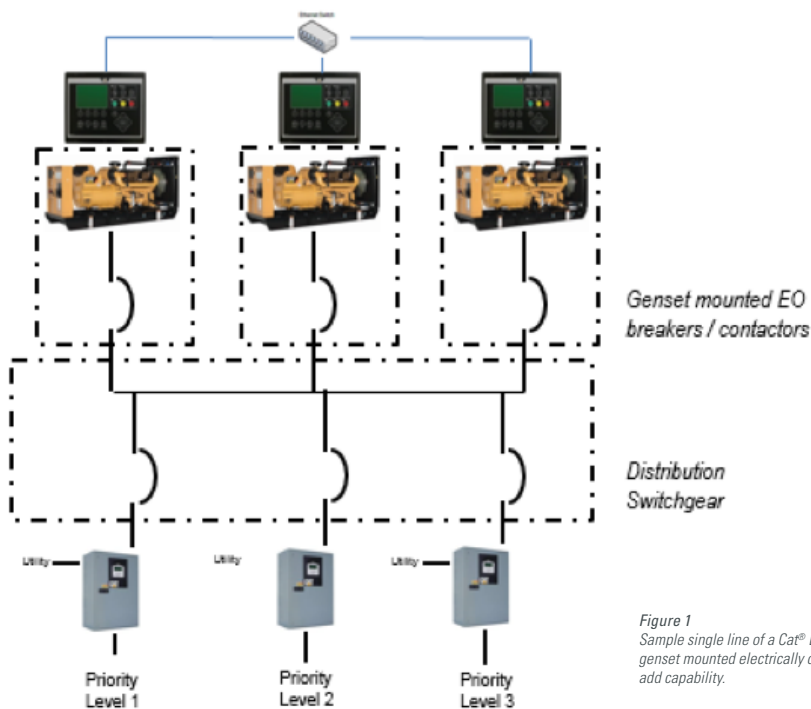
Ethernet Switch

Genset mounted EO breakers / contactors

Distribution Switchgear

Utility

Utility

Utility

Priority Level 1

Priority Level 2

Priority Level 3

Figure 1
Sample single line of a Cat® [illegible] genset mounted electrically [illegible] add capability.